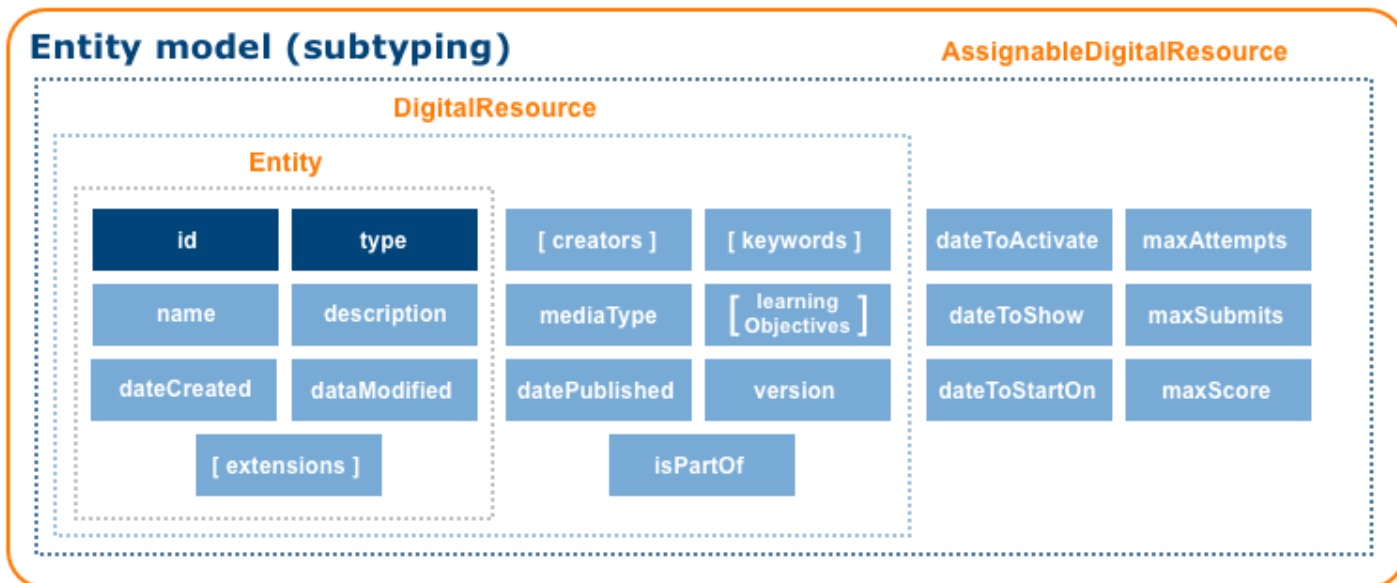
Entity model (subtyping)

AssignableDigitalResource

DigitalResource

Entity

id

type

name

description

dateCreated

dataModified

[ extensions ]

[ creators ]

[ keywords ]

mediaType

[ learning Objectives ]

datePublished

version

isPartOf

dateToActivate

maxAttempts

dateToShow

maxSubmits

dateToStartOn

maxScore